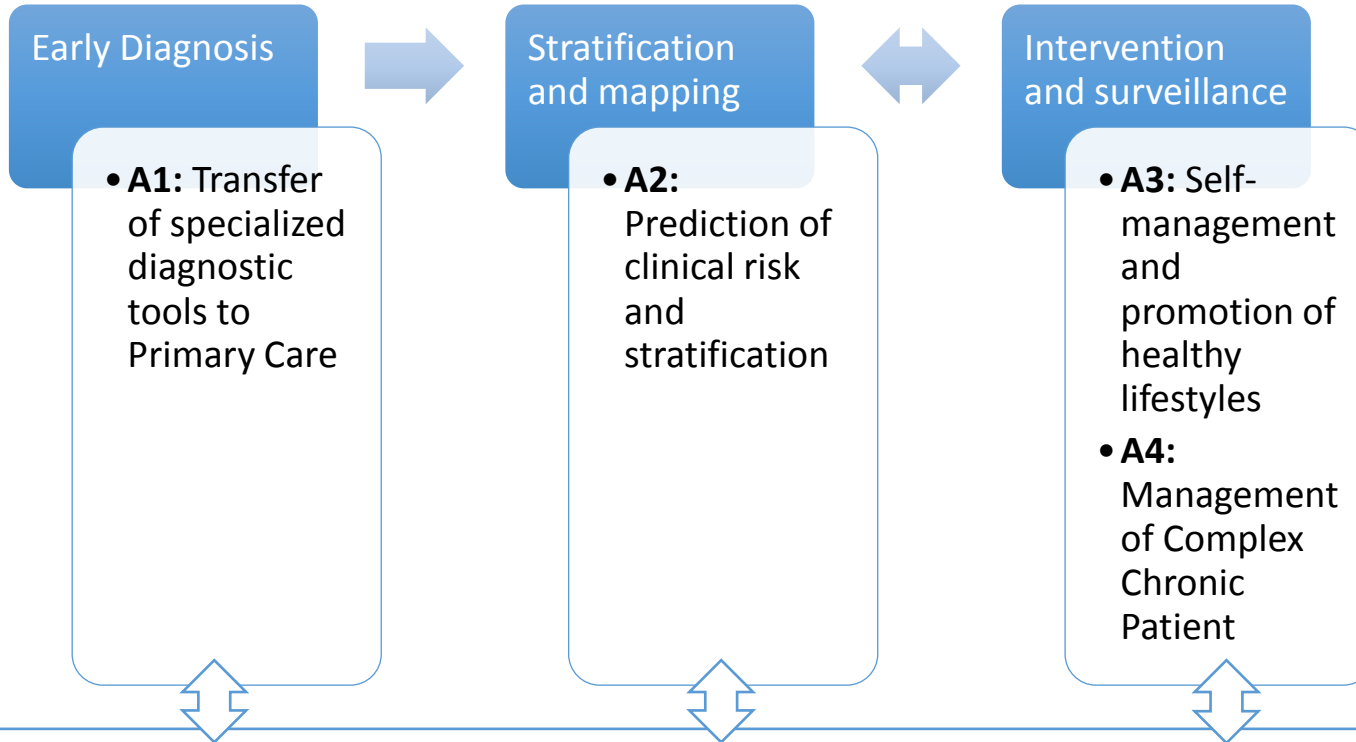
Early Diagnosis

• **A1:** Transfer of specialized diagnostic tools to Primary Care

Stratification and mapping

• **A2:** Prediction of clinical risk and stratification

Intervention and surveillance

• **A3:** Self-management and promotion of healthy lifestyles

• **A4:** Management of Complex Chronic Patient